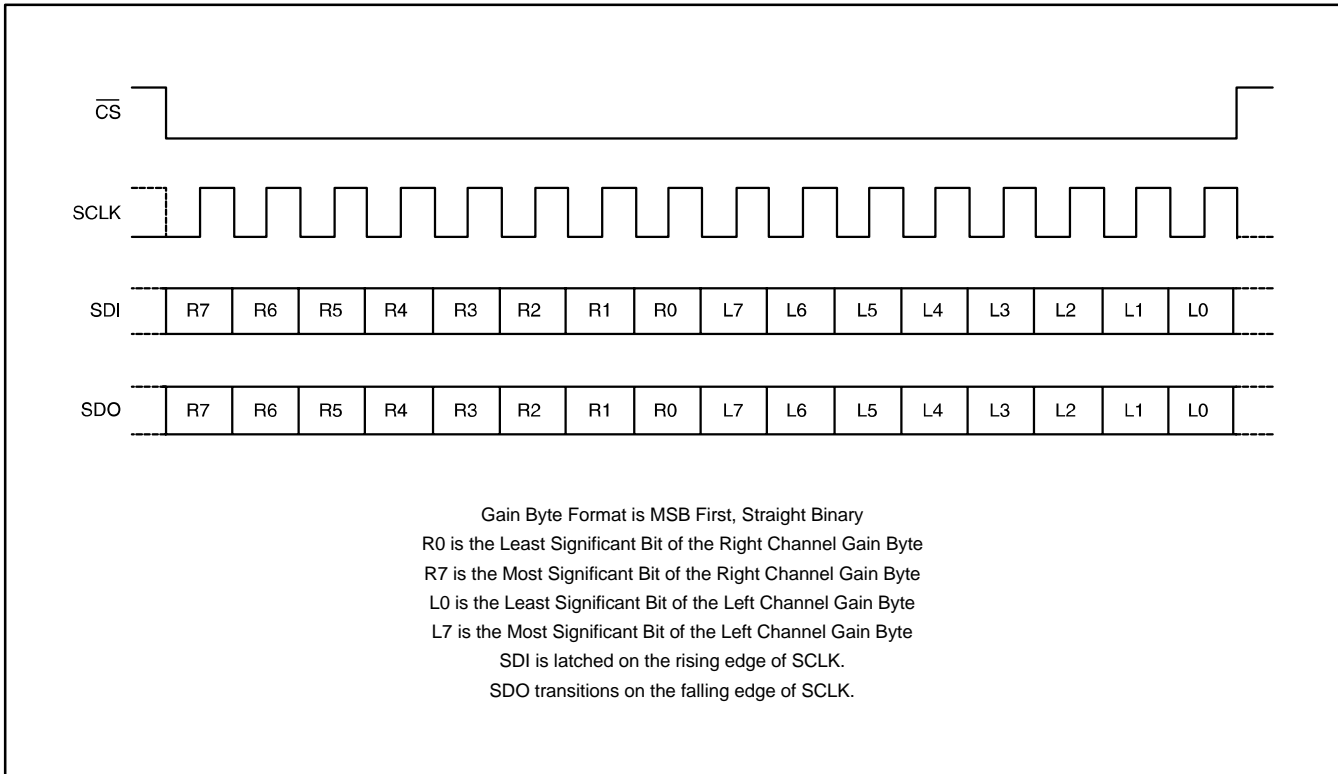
$\overline{CS}$

SCLK

SDI R7 R6 R5 R4 R3 R2 R1 R0 L7 L6 L5 L4 L3 L2 L1 L0

SDO R7 R6 R5 R4 R3 R2 R1 R0 L7 L6 L5 L4 L3 L2 L1 L0

Gain Byte Format is MSB First, Straight Binary
R0 is the Least Significant Bit of the Right Channel Gain Byte
R7 is the Most Significant Bit of the Right Channel Gain Byte
L0 is the Least Significant Bit of the Left Channel Gain Byte
L7 is the Most Significant Bit of the Left Channel Gain Byte
SDI is latched on the rising edge of SCLK.
SDO transitions on the falling edge of SCLK.